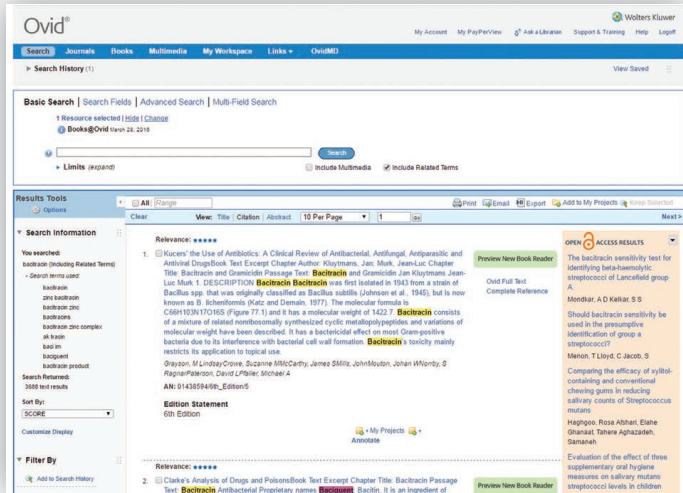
Ovid®

Wolters Kluwer

My Account | My PayPerView | Ask a Librarian | Support & Training | Help | Logoff

Search | Journals | Books | Multimedia | My Workspace | Links | OvidMD

▸ Search History (1)

View Saved

Basic Search | Search Fields | Advanced Search | Multi-Field Search

1 Resource selected | Hide | Change

Books@Ovid March 28, 2018

Search

▸ Limits (expand)

Include Multimedia

Include Related Terms

Results Tools

Options

All: Range

Print | Email | Export | Add to My Projects | Keep Selected

Clear

View: Title | Citation | Abstract | 10 Per Page | 1 | Go

Next ›

▾ Search Information

You searched:
bacitracin (Including Related Terms)

- Search terms used:
bacitracin
zinc bacitracin
bacitracin zinc
bacitracins
bacitracin zinc complex
ak tracin
baci im
baciguent
bacitracin product

Search Returned:
3688 text results

Sort By:
SCORE

Customize Display

▾ Filter By

Add to Search History

Relevance: ●●●●●

1. Kucers' the Use of Antibiotics: A Clinical Review of Antibacterial, Antifungal, Antiparasitic and Antiviral DrugsBook Text Excerpt Chapter Author: Kluytmans, Jan; Murk, Jean-Luc Chapter Title Bacitracin and Gramicidin Passage Text: Bacitracin and Gramicidin Jan Kluytmans Jean-Luc Murk 1. DESCRIPTION Bacitracin Bacitracin was first isolated in 1943 from a strain of Bacillus spp. that was originally classified as Bacillus subtilis (Johnson et al., 1945), but is now known as B. licheniformis (Katz and Demain, 1977). The molecular formula is C66H103N17O16S (Figure 77.1) and it has a molecular weight of 1422.7. Bacitracin consists of a mixture of related nonribosomally synthesized cyclic metallopolypeptides and variations of molecular weight have been described. It has a bactericidal effect on most Gram-positive bacteria due to its interference with bacterial cell wall formation. Bacitracin's toxicity mainly restricts its application to topical use.

Grayson, M LindsayCrowe, Suzanne MMcCarthy, James SMills, JohnMouton, Johan WNorrby, S RagnarPaterson, David LPfaller, Michael A

AN: 01438594/6th_Edition/5

Edition Statement
6th Edition

Preview New Book Reader

Ovid Full Text
Complete Reference

+ My Projects | +
Annotate

Relevance: ●●●●●

2. Clarke's Analysis of Drugs and PoisonsBook Text Excerpt Chapter Title: Bacitracin Passage Text: Bacitracin Antibacterial Proprietary names Baciguent. Bacitin. It is an ingredient of

Preview New Book Reader

OPEN ACCESS RESULTS

The bacitracin sensitivity test for identifying beta-haemolytic streptococci of Lancefield group A.
Mondkar, A D Kalkar, S S

Should bacitracin sensitivity be used in the presumptive identification of group a streptococci?
Menon, T Lloyd, C Jacob, S

Comparing the efficacy of xylitol-containing and conventional chewing gums in reducing salivary counts of Streptococcus mutans
Haghgoo, Rosa Afshari, Elahe Ghanaat, Tahere Aghazadeh, Samaneh

Evaluation of the effect of three supplementary oral hygiene measures on salivary mutans streptococci levels in children